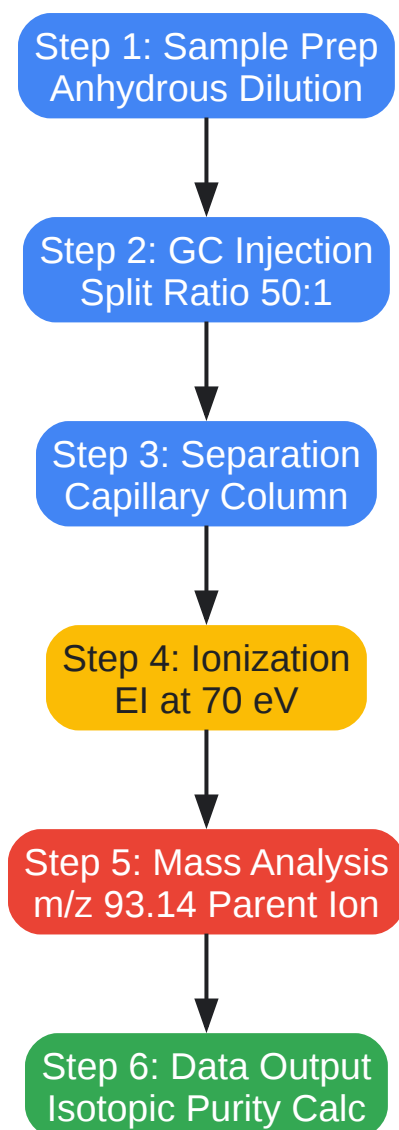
Step 1: Sample Prep
Anhydrous Dilution

Step 2: GC Injection
Split Ratio 50:1

Step 3: Separation
Capillary Column

Step 4: Ionization
EI at 70 eV

Step 5: Mass Analysis
m/z 93.14 Parent Ion

Step 6: Data Output
Isotopic Purity Calc